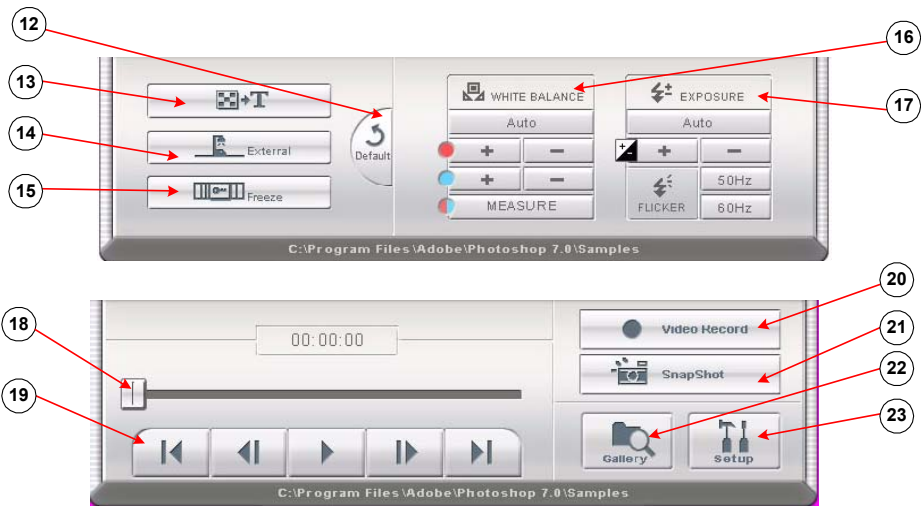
12

13

14

15

16

17

Default

External

Freeze

WHITE BALANCE

Auto

+ −

+ −

MEASURE

EXPOSURE

Auto

+ −

FLICKER

50Hz

60Hz

C:\Program Files\Adobe\Photoshop 7.0\Samples

18

19

20

21

22

23

00:00:00

Video Record

SnapShot

Gallery

Setup

C:\Program Files\Adobe\Photoshop 7.0\Samples